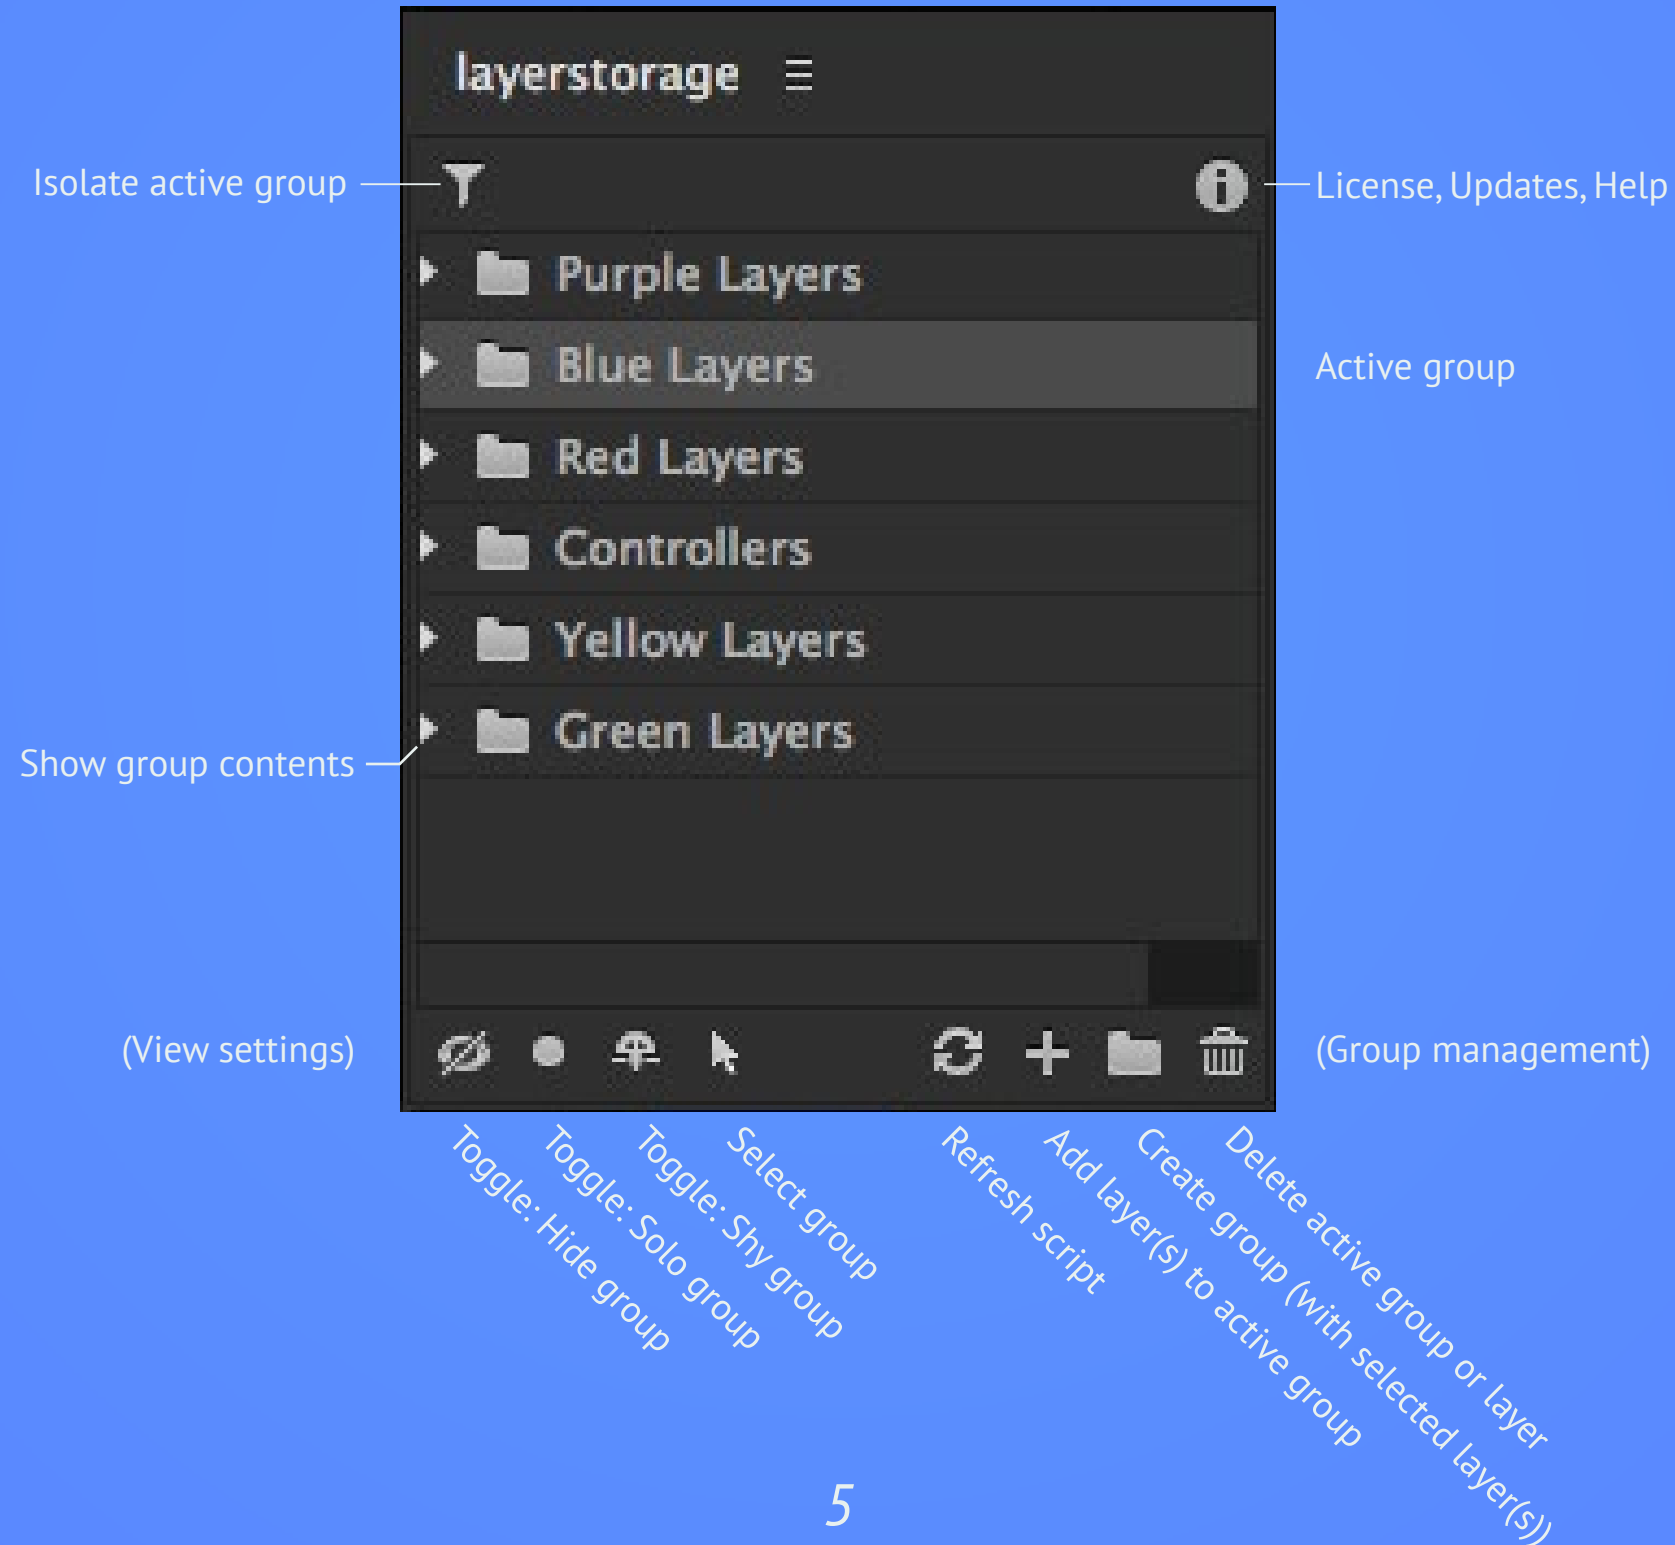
layerstorage ☰

Isolate active group

License, Updates, Help

Purple Layers

Blue Layers

Active group

Red Layers

Controllers

Yellow Layers

Green Layers

Show group contents

(View settings)

(Group management)

Toggle: Hide group

Toggle: Solo group

Toggle: Shy group

Select group

Refresh script

Add layer(s) to active group

Create group (with selected layer(s))

Delete active group or layer

5